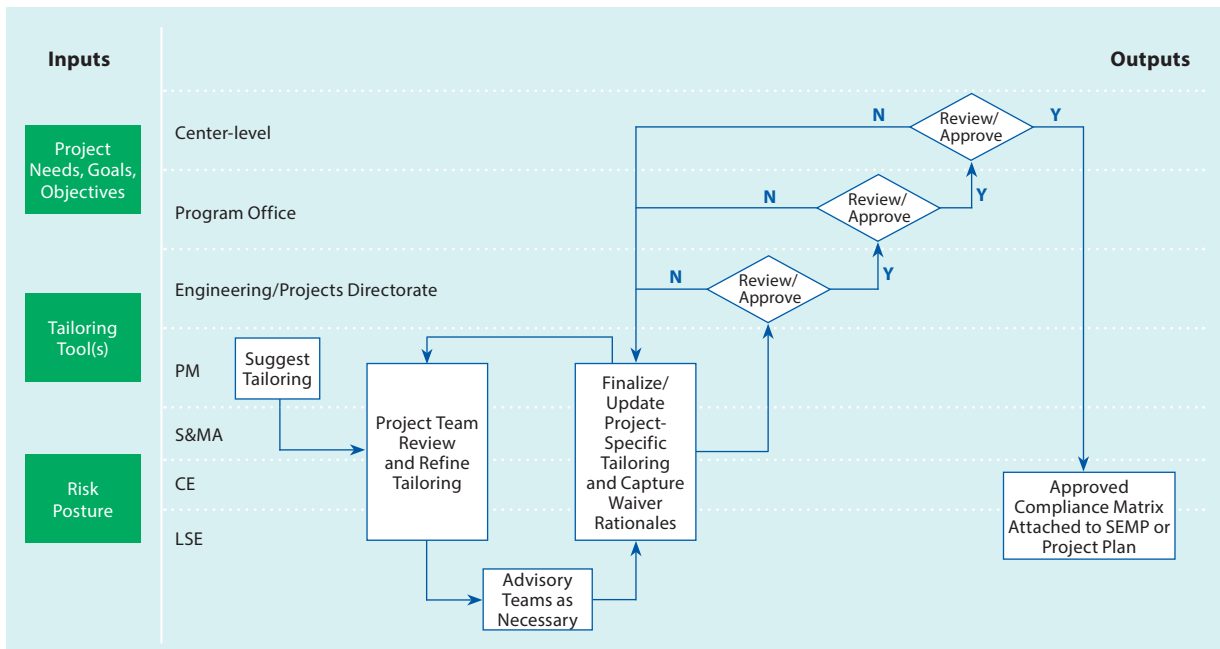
Inputs

Outputs

Project Needs, Goals, Objectives

Tailoring Tool(s)

Risk Posture

Center-level

Program Office

Engineering/Projects Directorate

PM

S&MA

CE

LSE

N

Review/ Approve

Y

N

Review/ Approve

Y

N

Review/ Approve

Y

Suggest Tailoring

Project Team Review and Refine Tailoring

Finalize/ Update Project-Specific Tailoring and Capture Waiver Rationales

Advisory Teams as Necessary

Approved Compliance Matrix Attached to SEMP or Project Plan